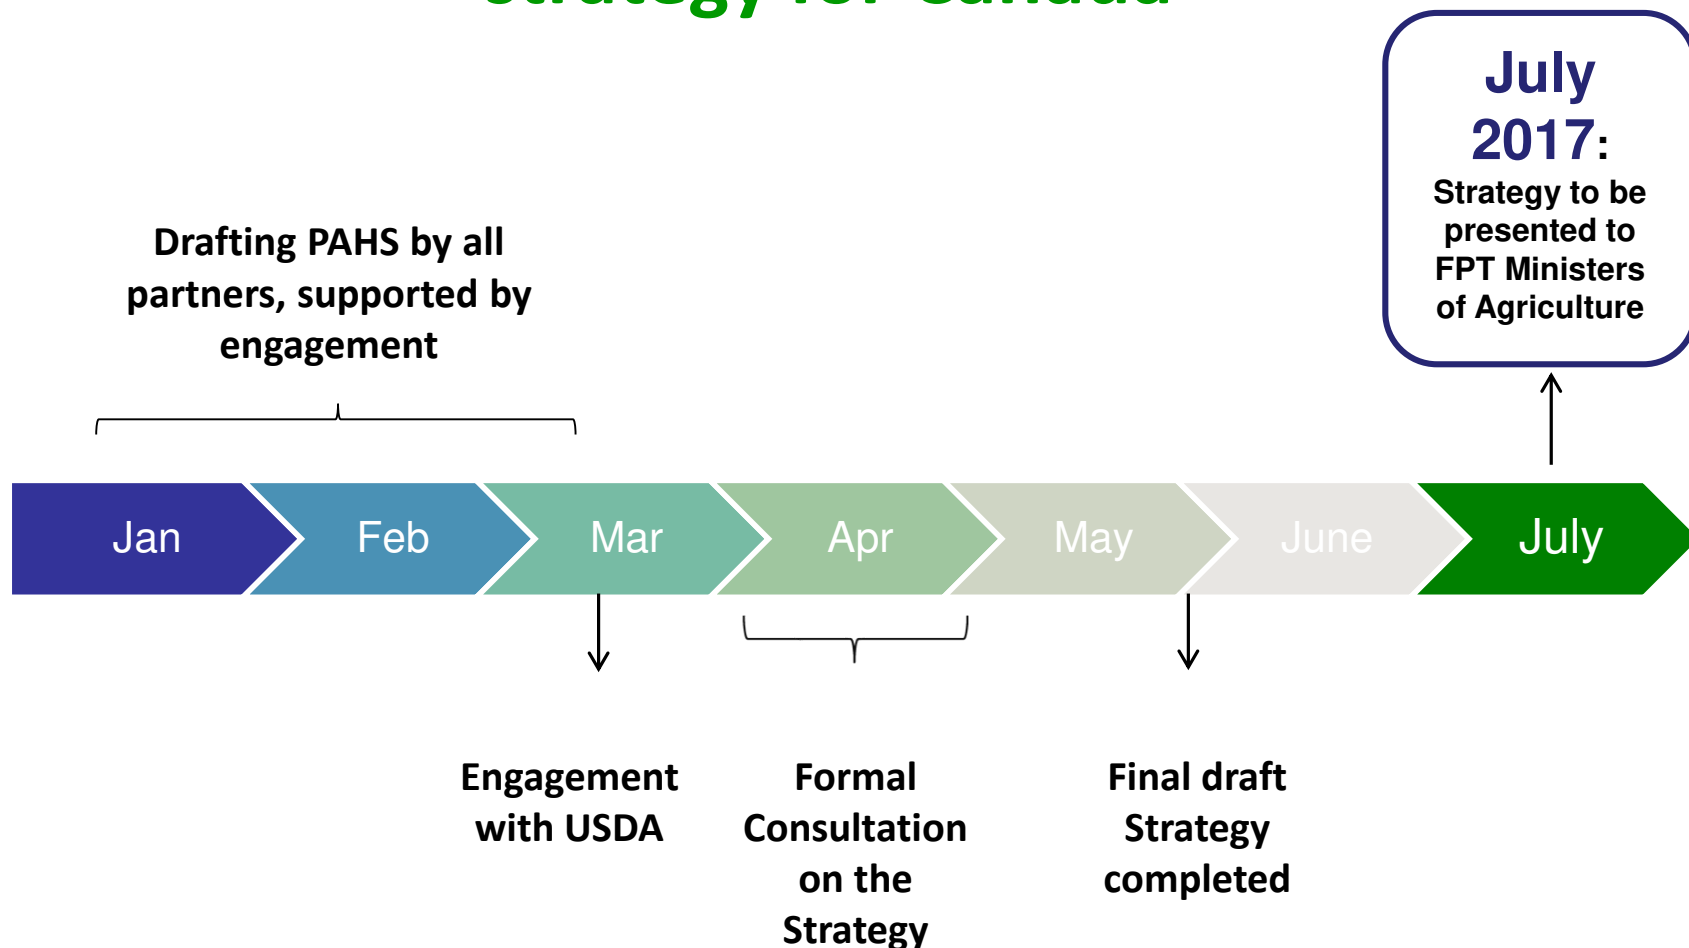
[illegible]

July 2017: Strategy to be presented to FPT Ministers of Agriculture

Drafting PAHS by all partners, supported by engagement

Jan

Feb

Mar

Apr

May

June

July

Engagement with USDA

Formal Consultation on the Strategy

Final draft Strategy completed